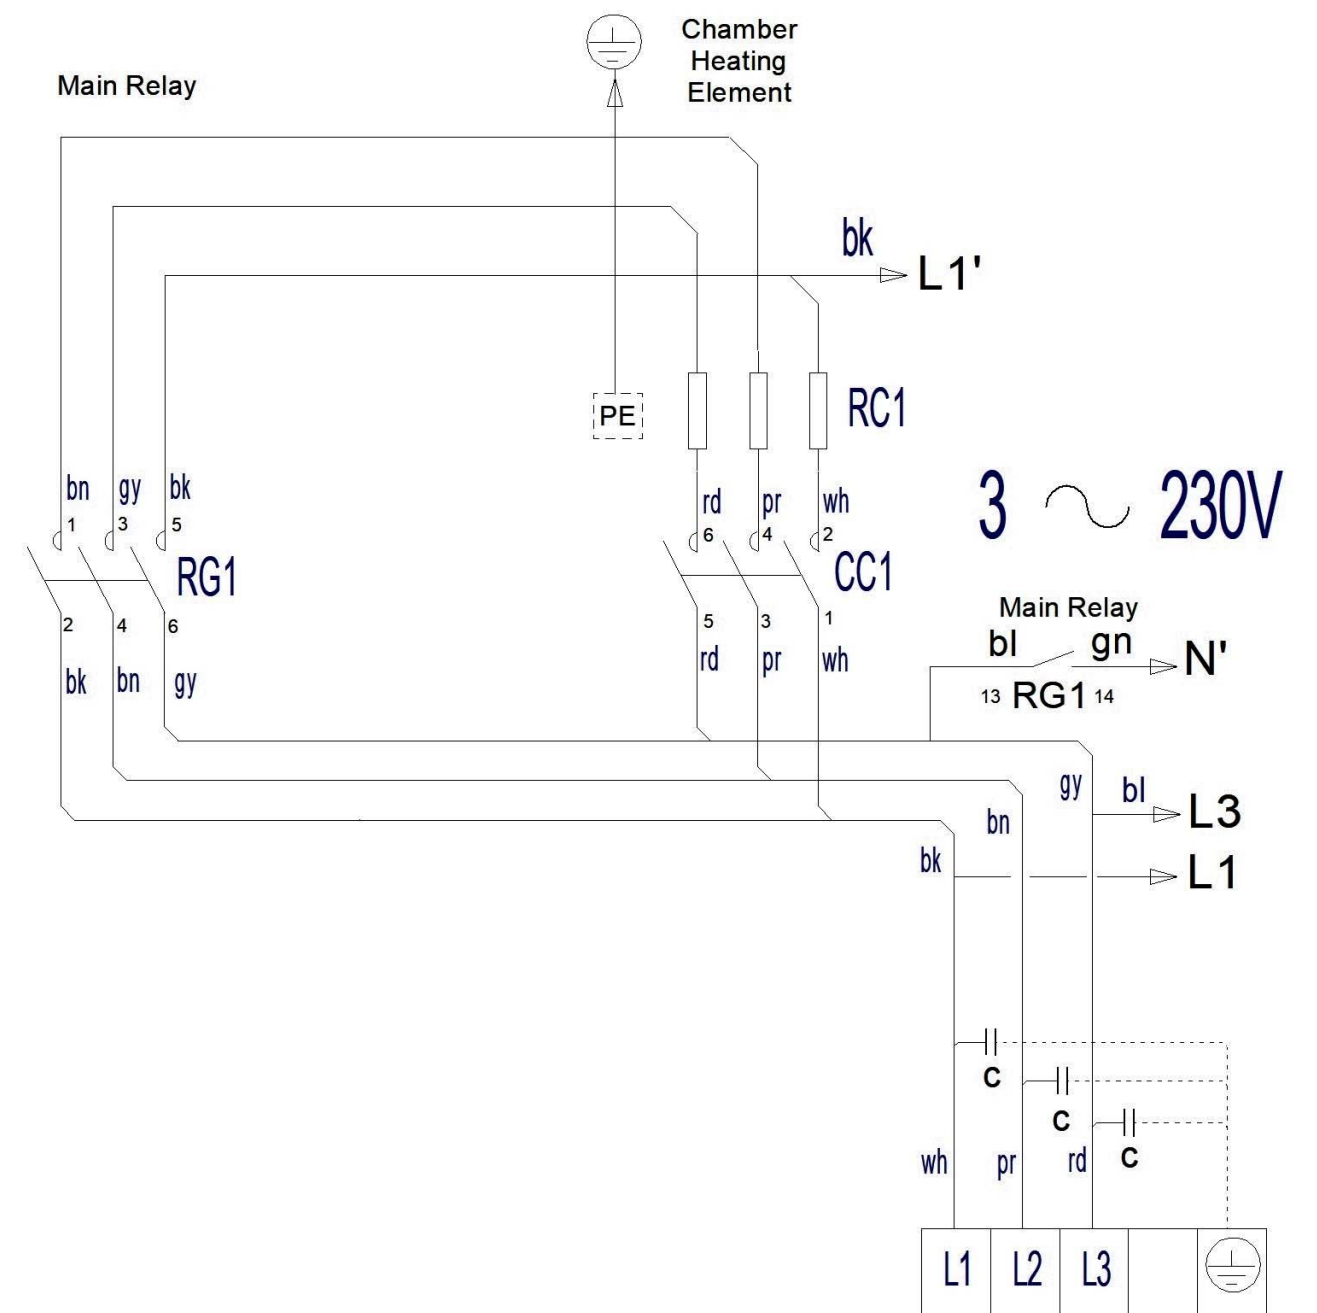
Chamber Heating Element

Main Relay

bk
L1'

PE

RC1

3 ∼ 230V

bn gy bk
1 3 5
RG1
2 4 6
bk bn gy

rd pr wh
6 4 2
CC1
5 3 1
rd pr wh

Main Relay
bl gn
N'
13 RG1 14

gy bl
L3
bn
bk
L1

C
C
C

wh pr rd

| L1 | L2 | L3 | | |
|---|---|---|---|---|